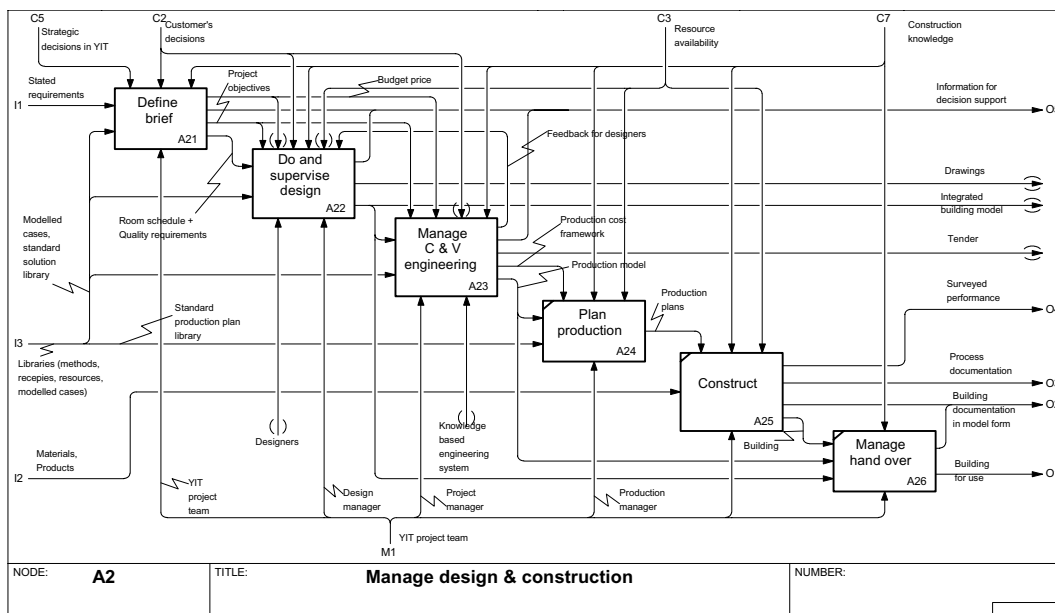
C5
Strategic decisions in YIT
C2
Customer's decisions
C3
Resource availability
C7
Construction knowledge

I1
Stated requirements
Define brief
A21
Project objectives
Budget price
Information for decision support
O

Do and supervise design
A22
Feedback for designers
Drawings
Integrated building model

Modelled cases, standard solution library
Room schedule + Quality requirements
Manage C & V engineering
A23
Production cost framework
Tender
Production model

Standard production plan library
Plan production
A24
Production plans
Surveyed performance
O

I3
Libraries (methods, recepies, resources, modelled cases)
Construct
A25
Process documentation
O
Building documentation in model form
O

Designers
Knowledge based engineering system
Building
Manage hand over
A26

I2
Materials, Products
Building for use
O

YIT project team
Design manager
Project manager
Production manager
M1
YIT project team

NODE: A2
TITLE: Manage design & construction
NUMBER: